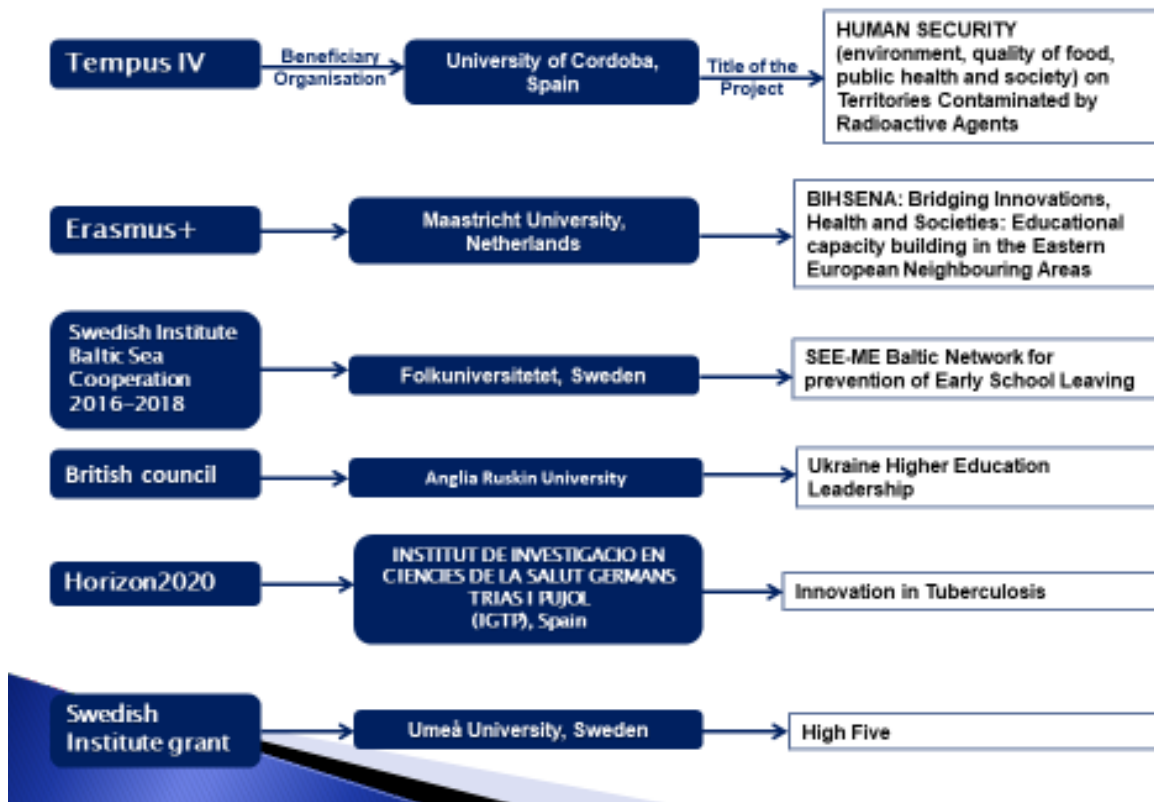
Tempus IV

Beneficiary Organisation

University of Cordoba, Spain

Title of the Project

HUMAN SECURITY (environment, quality of food, public health and society) on Territories Contaminated by Radioactive Agents

Erasmus+

Maastricht University, Netherlands

BIHSENA: Bridging Innovations, Health and Societies: Educational capacity building in the Eastern European Neighbouring Areas

Swedish Institute Baltic Sea Cooperation 2016–2018

Folkuniversitetet, Sweden

SEE-ME Baltic Network for prevention of Early School Leaving

British council

Anglia Ruskin University

Ukraine Higher Education Leadership

Horizon2020

INSTITUT DE INVESTIGACIO EN CIENCIES DE LA SALUT GERMANS TRIAS I PUJOL (IGTP), Spain

Innovation in Tuberculosis

Swedish Institute grant

Umeå University, Sweden

High Five